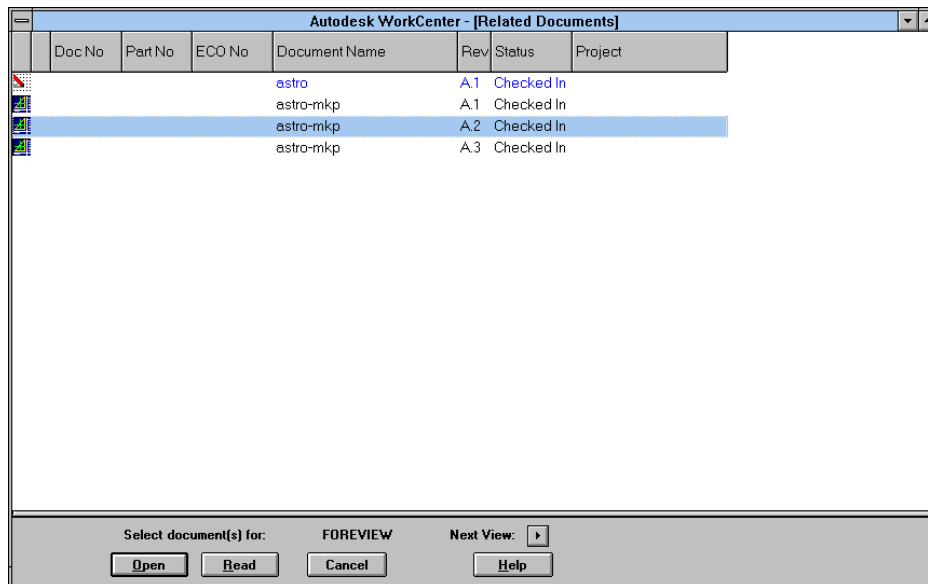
Autodesk WorkCenter - [Related Documents]

| Doc No | Part No | ECO No | Document Name | Rev | Status | Project |
|---|---|---|---|---|---|---|
| | | | astro | A.1 | Checked In | |
| | | | astro-mkp | A.1 | Checked In | |
| | | | astro-mkp | A.2 | Checked In | |
| | | | astro-mkp | A.3 | Checked In | |

Select document(s) for: FOREVIEW Next View:

Open Read Cancel Help